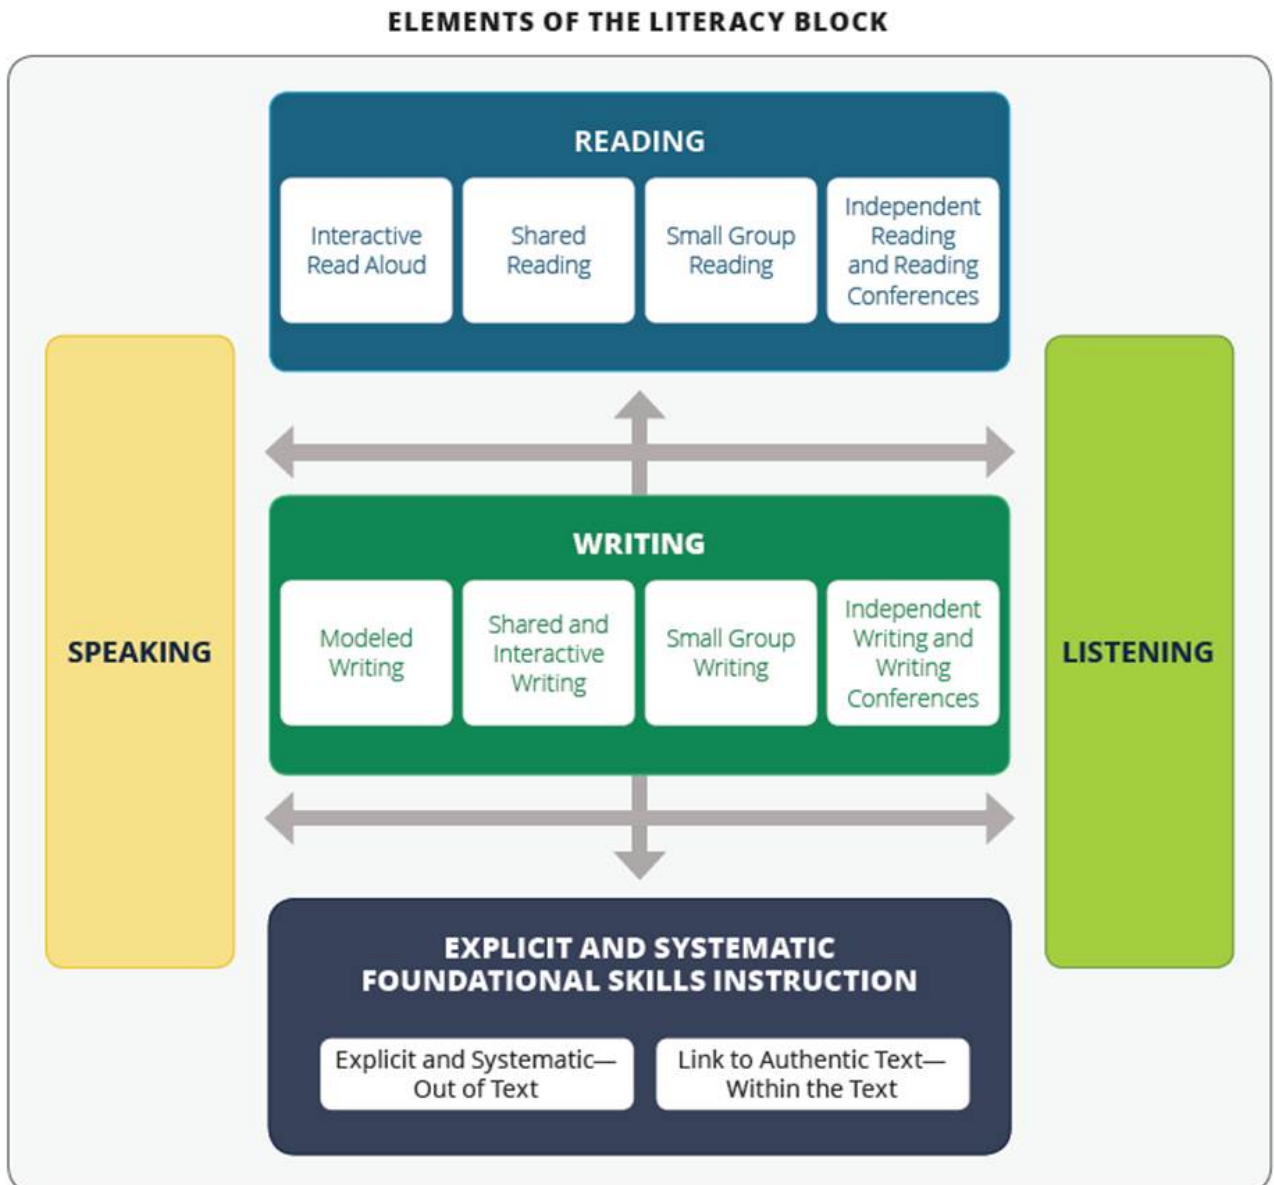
ELEMENTS OF THE LITERACY BLOCK

READING

Interactive Read Aloud

Shared Reading

Small Group Reading

Independent Reading and Reading Conferences

SPEAKING

WRITING

Modeled Writing

Shared and Interactive Writing

Small Group Writing

Independent Writing and Writing Conferences

LISTENING

EXPLICIT AND SYSTEMATIC FOUNDATIONAL SKILLS INSTRUCTION

Explicit and Systematic—Out of Text

Link to Authentic Text—Within the Text